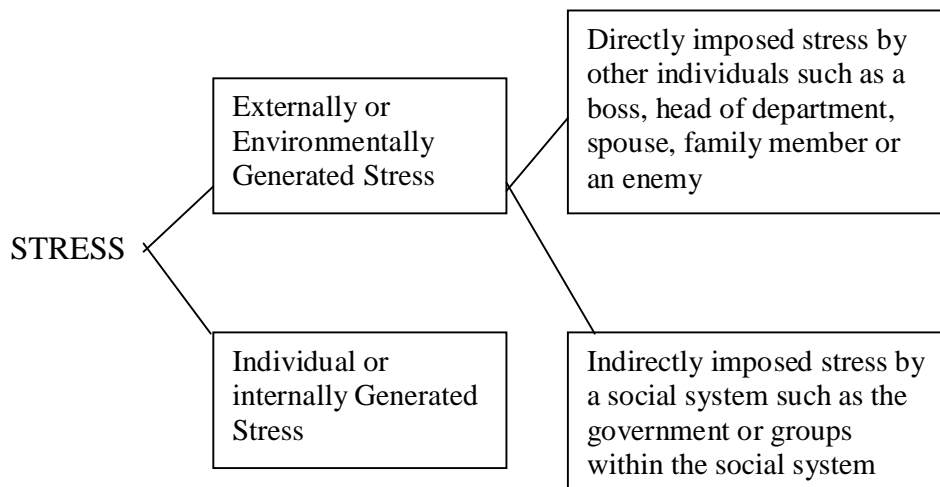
STRESS

Externally or Environmentally Generated Stress

Directly imposed stress by other individuals such as a boss, head of department, spouse, family member or an enemy

Indirectly imposed stress by a social system such as the government or groups within the social system

Individual or internally Generated Stress